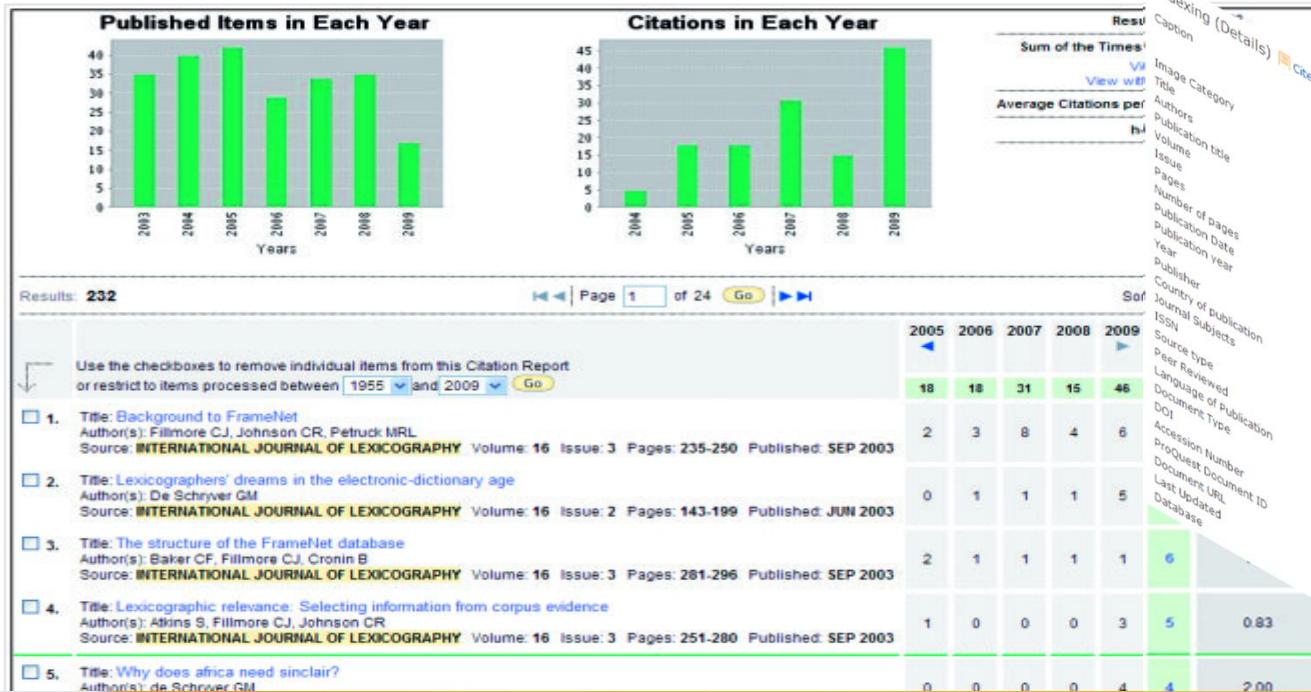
Published Items in Each Year

40
35
30
25
20
15
10
5
0

2003 2004 2005 2006 2007 2008 2009

Years

Citations in Each Year

45
40
35
30
25
20
15
10
5
0

2004 2005 2006 2007 2008 2009

Years

Resu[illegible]

Sum of the Times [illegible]

Vi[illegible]

View with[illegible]

Average Citations per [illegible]

h-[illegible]

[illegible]exing (Details)

Cite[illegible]

Caption
Image Category
Title
Authors
Publication title
Volume
Issue
Pages
Number of pages
Publication Date
Publication year
Year
Publisher
Country of publication
Journal Subjects
ISSN
Source type
Peer Reviewed
Language of Publication
Document Type
DOI
Accession Number
ProQuest Document ID
Document URL
Last Updated
Database

Results: 232

Page 1 of 24 Go

Sor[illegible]

Use the checkboxes to remove individual items from this Citation Report or restrict to items processed between 1955 and 2009 Go

| | 2005 | 2006 | 2007 | 2008 | 2009 | | |
|---|---|---|---|---|---|---|---|
| | 18 | 18 | 31 | 15 | 46 | | |
| 1. Title: Background to FrameNet Author(s): Fillmore CJ, Johnson CR, Petruck MRL Source: INTERNATIONAL JOURNAL OF LEXICOGRAPHY Volume: 16 Issue: 3 Pages: 235-250 Published: SEP 2003 | 2 | 3 | 8 | 4 | 6 | | |
| 2. Title: Lexicographers' dreams in the electronic-dictionary age Author(s): De Schryver GM Source: INTERNATIONAL JOURNAL OF LEXICOGRAPHY Volume: 16 Issue: 2 Pages: 143-199 Published: JUN 2003 | 0 | 1 | 1 | 1 | 5 | | |
| 3. Title: The structure of the FrameNet database Author(s): Baker CF, Fillmore CJ, Cronin B Source: INTERNATIONAL JOURNAL OF LEXICOGRAPHY Volume: 16 Issue: 3 Pages: 281-296 Published: SEP 2003 | 2 | 1 | 1 | 1 | 1 | 6 | |
| 4. Title: Lexicographic relevance: Selecting information from corpus evidence Author(s): Atkins S, Fillmore CJ, Johnson CR Source: INTERNATIONAL JOURNAL OF LEXICOGRAPHY Volume: 16 Issue: 3 Pages: 251-280 Published: SEP 2003 | 1 | 0 | 0 | 0 | 3 | 5 | 0.83 |
| 5. Title: Why does africa need sinclair? Author(s): de Schryver GM | 0 | 0 | 0 | 0 | 4 | 4 | 2.00 |